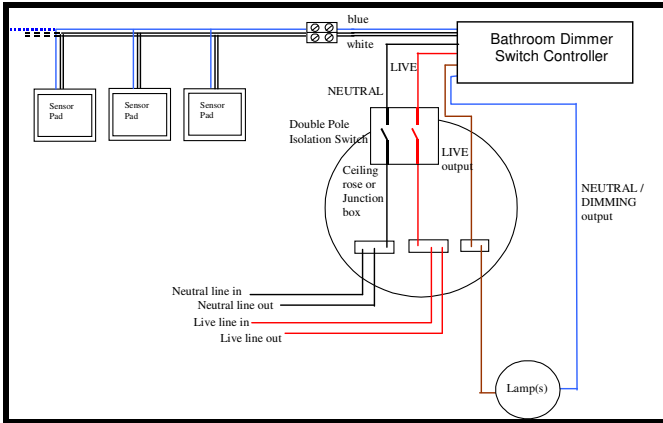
blue

white

Bathroom Dimmer Switch Controller

Sensor Pad

Sensor Pad

Sensor Pad

NEUTRAL

LIVE

Double Pole Isolation Switch

LIVE output

Ceiling rose or Junction box

NEUTRAL / DIMMING output

Neutral line in

Neutral line out

Live line in

Live line out

Lamp(s)